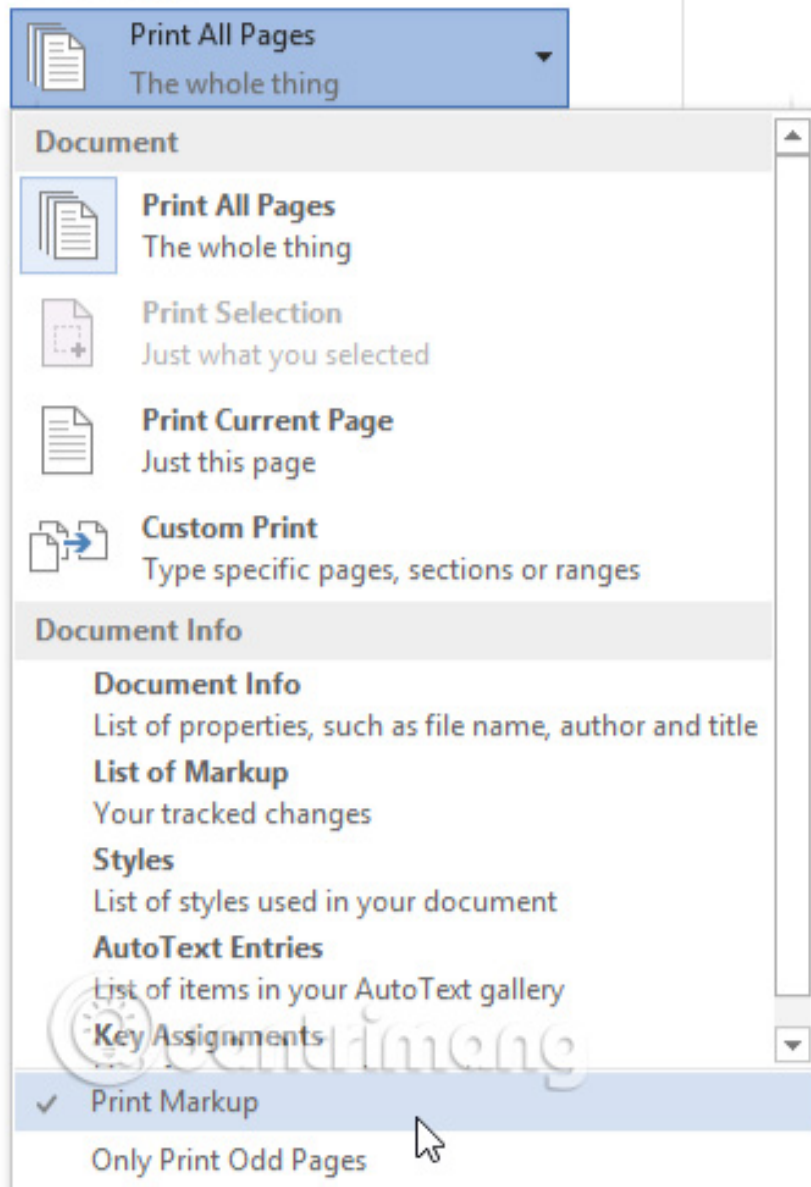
Print All Pages
The whole thing

Document

Print All Pages
The whole thing

Print Selection
Just what you selected

Print Current Page
Just this page

Custom Print
Type specific pages, sections or ranges

Document Info

Document Info
List of properties, such as file name, author and title

List of Markup
Your tracked changes

Styles
List of styles used in your document

AutoText Entries
List of items in your AutoText gallery

Key Assignments

quantrimang

✓ Print Markup

Only Print Odd Pages